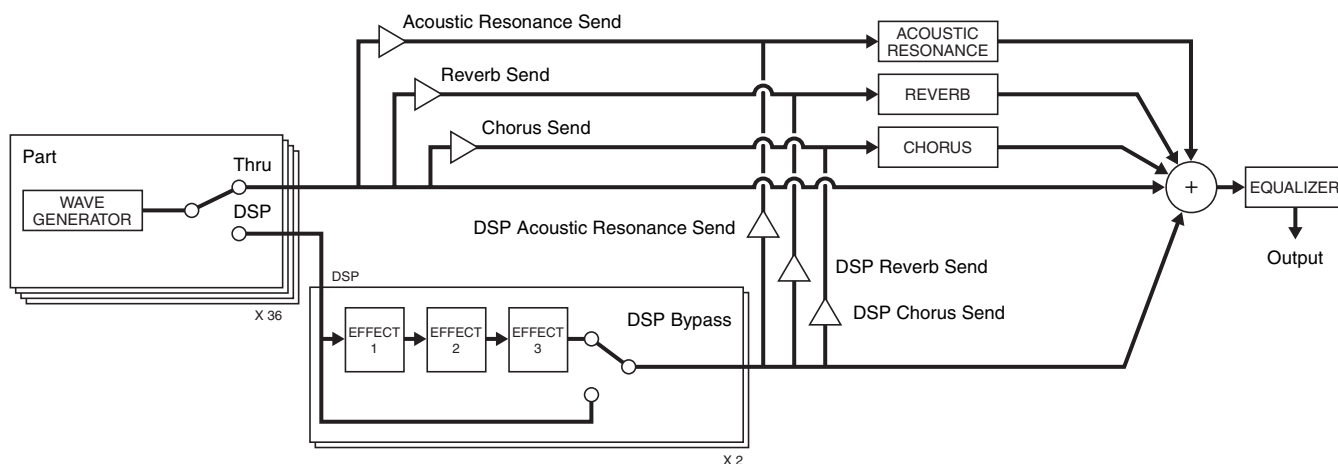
Acoustic Resonance Send

ACOUSTIC RESONANCE

Reverb Send

REVERB

Chorus Send

CHORUS

Part

Thru

WAVE GENERATOR

DSP

+

EQUALIZER

Output

DSP Acoustic Resonance Send

DSP Reverb Send

DSP Chorus Send

DSP

X 36

EFFECT 1

EFFECT 2

EFFECT 3

DSP Bypass

X 2